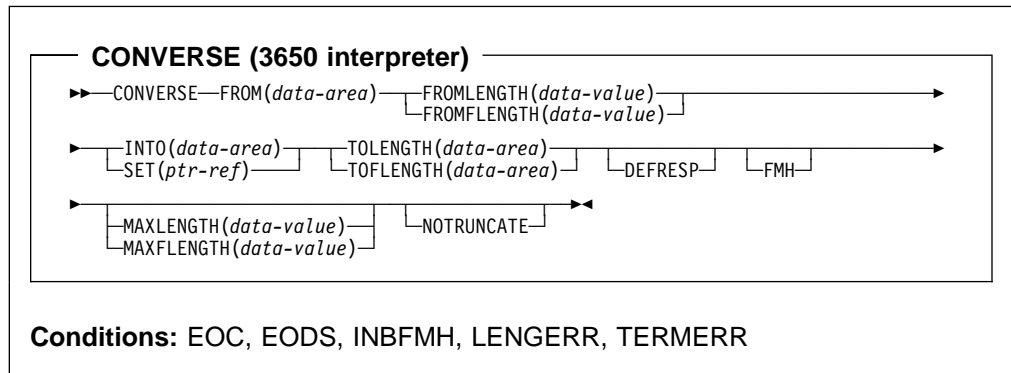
CONVERSE (3650 interpreter)

CONVERSE FROM(data-area) FROMLENGTH(data-value)
FROMFLENGTH(data-value)

INTO(data-area) TOLENGTH(data-area) DEFRESP FMH
SET(ptr-ref) TOFLENGTH(data-area)

MAXLENGTH(data-value) NOTRUNCATE
MAXFLENGTH(data-value)

Conditions: EOC, EODS, INBFMH, LENGERR, TERMERR